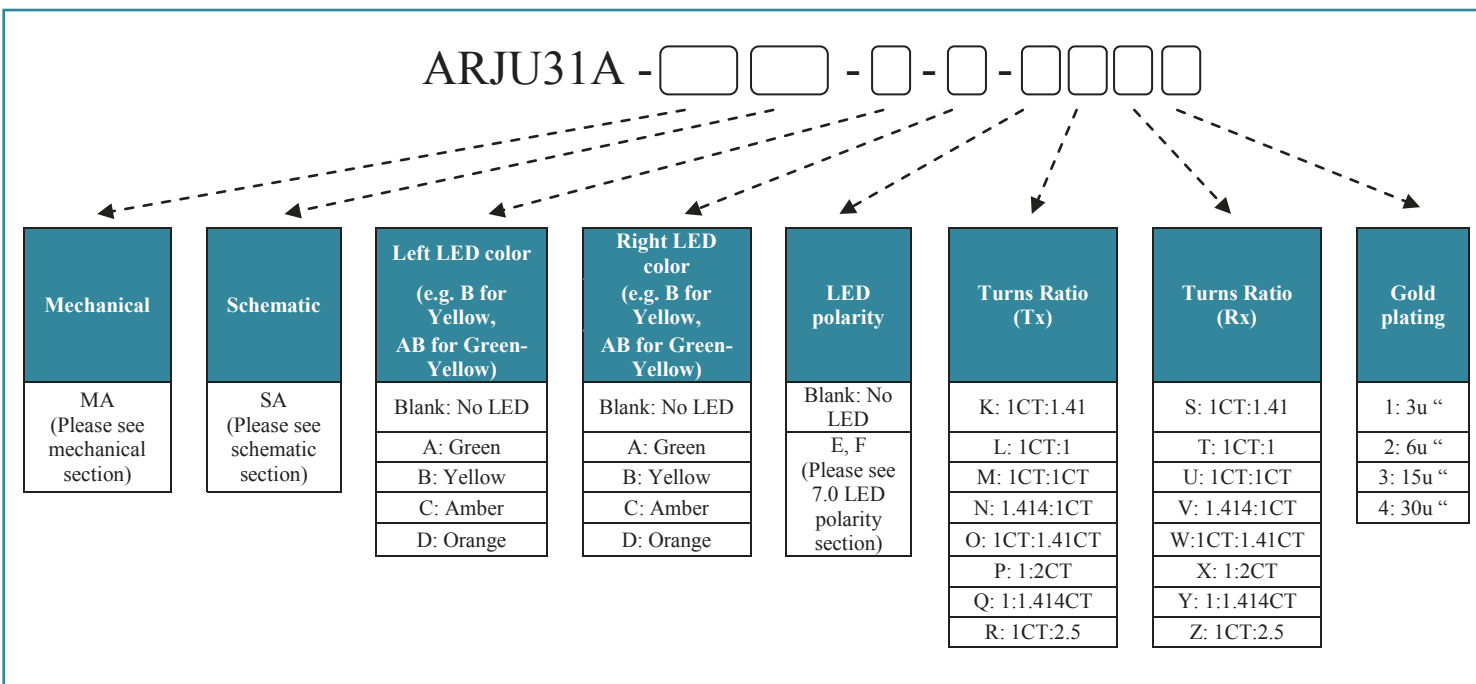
ARJU31A - [ ][ ] - [ ] - [ ] - [ ][ ][ ][ ]

| Mechanical |
|---|
| MA (Please see mechanical section) |

| Schematic |
|---|
| SA (Please see schematic section) |

| Left LED color (e.g. B for Yellow, AB for Green-Yellow) |
|---|
| Blank: No LED |
| A: Green |
| B: Yellow |
| C: Amber |
| D: Orange |

| Right LED color (e.g. B for Yellow, AB for Green-Yellow) |
|---|
| Blank: No LED |
| A: Green |
| B: Yellow |
| C: Amber |
| D: Orange |

| LED polarity |
|---|
| Blank: No LED |
| E, F (Please see 7.0 LED polarity section) |

| Turns Ratio (Tx) |
|---|
| K: 1CT:1.41 |
| L: 1CT:1 |
| M: 1CT:1CT |
| N: 1.414:1CT |
| O: 1CT:1.41CT |
| P: 1:2CT |
| Q: 1:1.414CT |
| R: 1CT:2.5 |

| Turns Ratio (Rx) |
|---|
| S: 1CT:1.41 |
| T: 1CT:1 |
| U: 1CT:1CT |
| V: 1.414:1CT |
| W:1CT:1.41CT |
| X: 1:2CT |
| Y: 1:1.414CT |
| Z: 1CT:2.5 |

| Gold plating |
|---|
| 1: 3u " |
| 2: 6u " |
| 3: 15u " |
| 4: 30u " |